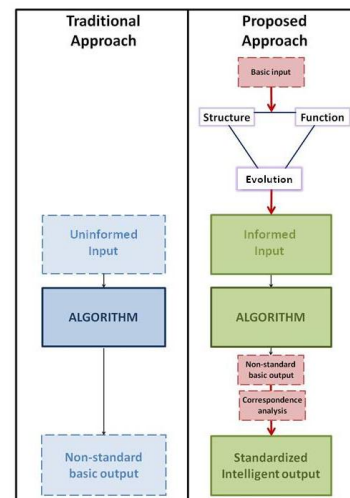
Traditional Approach

Uninformed Input

ALGORITHM

Non-standard basic output

Proposed Approach

Basic input

Structure

Function

Evolution

Informed Input

ALGORITHM

Non-standard basic output

Correspondence analysis

Standardized Intelligent output